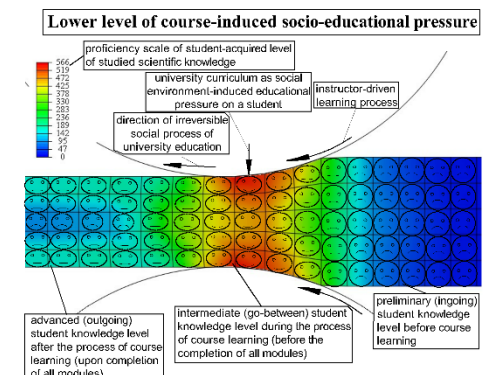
Lower level of course-induced socio-educational pressure

566
519
472
425
378
330
283
236
189
142
95
47
0

proficiency scale of student-acquired level of studied scientific knowledge

university curriculum as social environment-induced educational pressure on a student

instructor-driven learning process

direction of irreversible social process of university education

advanced (outgoing) student knowledge level after the process of course learning (upon completion of all modules)

intermediate (go-between) student knowledge level during the process of course learning (before the completion of all modules)

preliminary (ingoing) student knowledge level before course learning